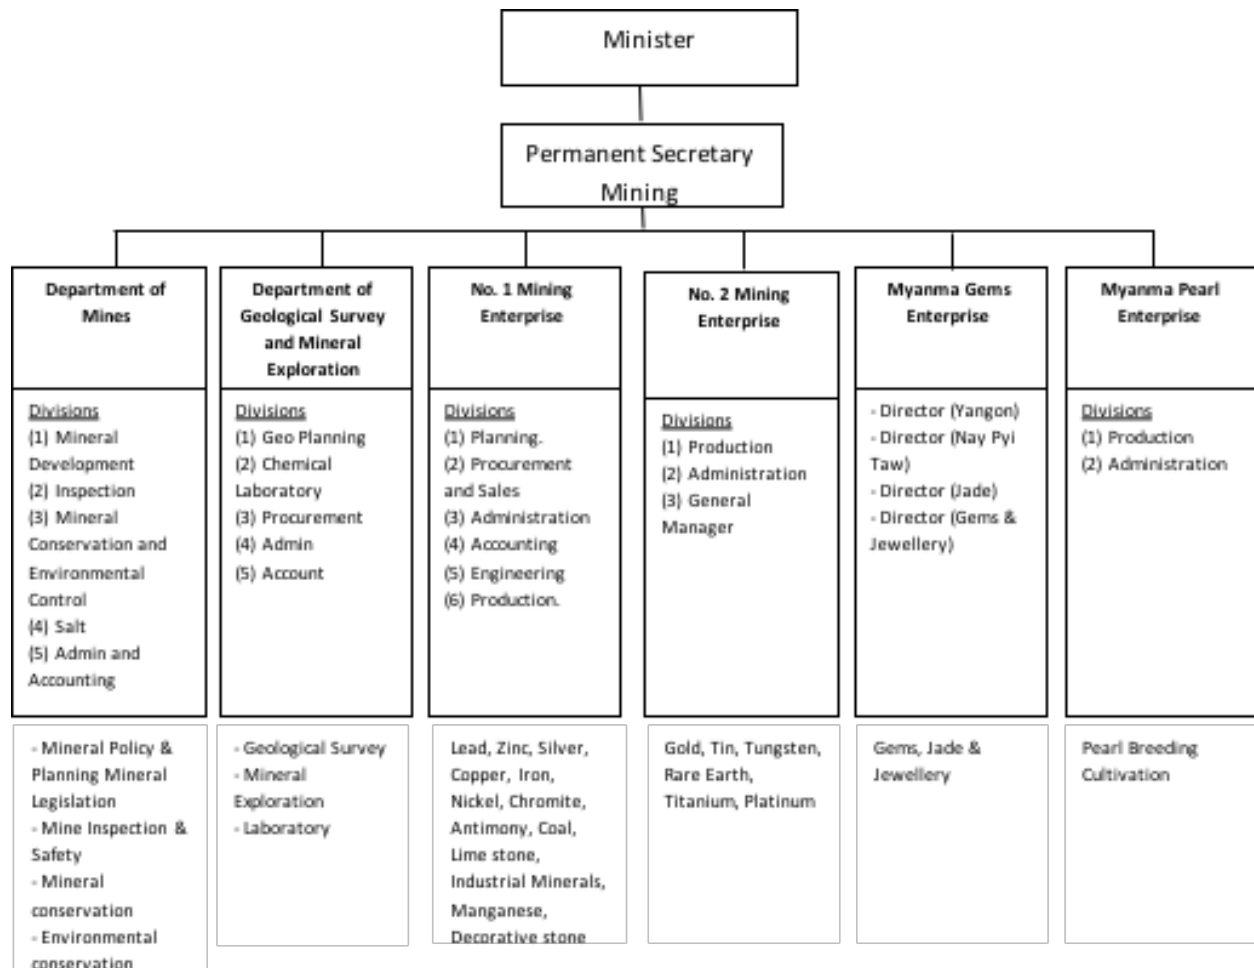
Minister

Permanent Secretary Mining

Department of Mines

Divisions
(1) Mineral Development
(2) Inspection
(3) Mineral Conservation and Environmental Control
(4) Salt
(5) Admin and Accounting

- Mineral Policy & Planning Mineral Legislation
- Mine Inspection & Safety
- Mineral conservation
- Environmental conservation

Department of Geological Survey and Mineral Exploration

Divisions
(1) Geo Planning
(2) Chemical Laboratory
(3) Procurement
(4) Admin
(5) Account

- Geological Survey
- Mineral Exploration
- Laboratory

No. 1 Mining Enterprise

Divisions
(1) Planning.
(2) Procurement and Sales
(3) Administration
(4) Accounting
(5) Engineering
(6) Production.

Lead, Zinc, Silver, Copper, Iron, Nickel, Chromite, Antimony, Coal, Lime stone, Industrial Minerals, Manganese, Decorative stone

No. 2 Mining Enterprise

Divisions
(1) Production
(2) Administration
(3) General Manager

Gold, Tin, Tungsten, Rare Earth, Titanium, Platinum

Myanma Gems Enterprise

- Director (Yangon)
- Director (Nay Pyi Taw)
- Director (Jade)
- Director (Gems & Jewellery)

Gems, Jade & Jewellery

Myanma Pearl Enterprise

Divisions
(1) Production
(2) Administration

Pearl Breeding Cultivation